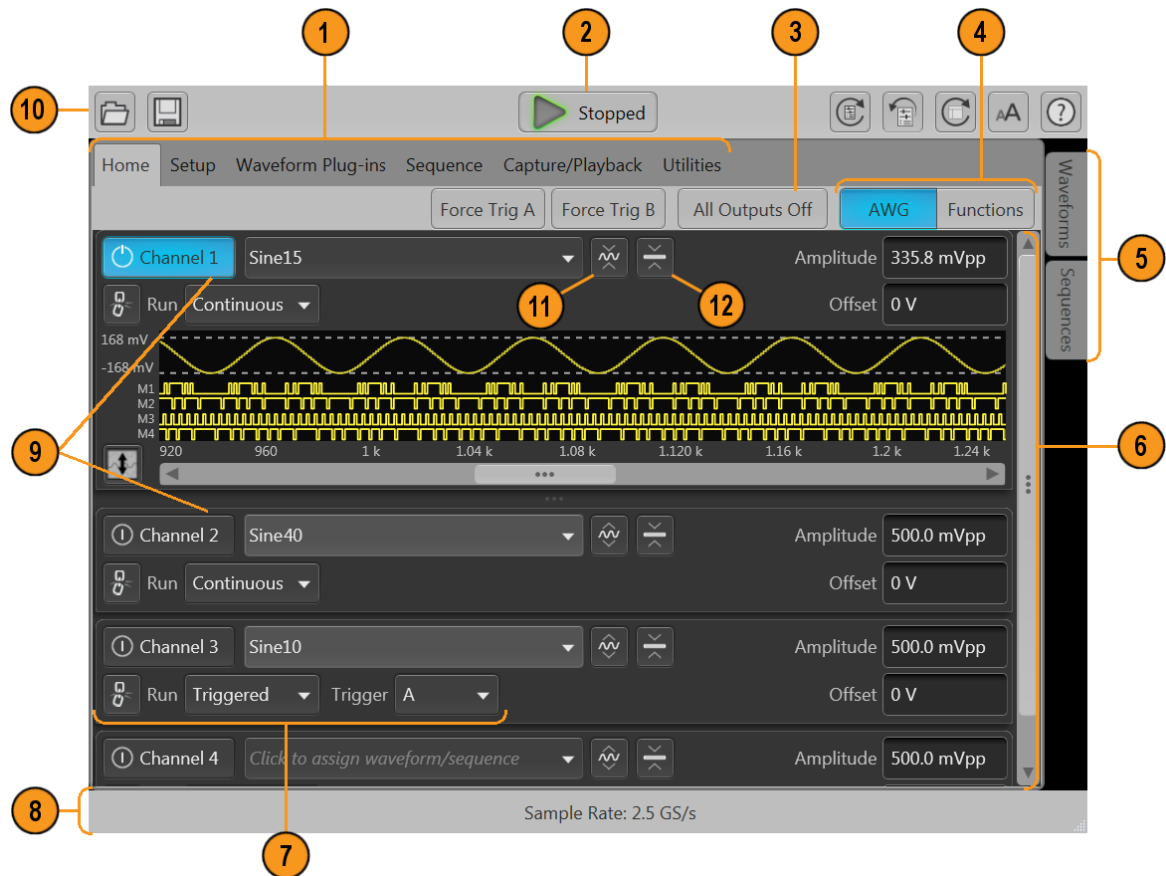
1
2
3
4
10
Stopped
Home Setup Waveform Plug-ins Sequence Capture/Playback Utilities
Force Trig A Force Trig B All Outputs Off AWG Functions
Waveforms
Sequences
5
Channel 1 Sine15
Amplitude 335.8 mVpp
Run Continuous
11 12
Offset 0 V
168 mV
-168 mV
M1
M2
M3
M4
920 960 1 k 1.04 k 1.08 k 1.120 k 1.16 k 1.2 k 1.24 k
9
6
Channel 2 Sine40
Amplitude 500.0 mVpp
Run Continuous
Offset 0 V
Channel 3 Sine10
Amplitude 500.0 mVpp
Run Triggered Trigger A
Offset 0 V
Channel 4 Click to assign waveform/sequence
Amplitude 500.0 mVpp
8
Sample Rate: 2.5 GS/s
7